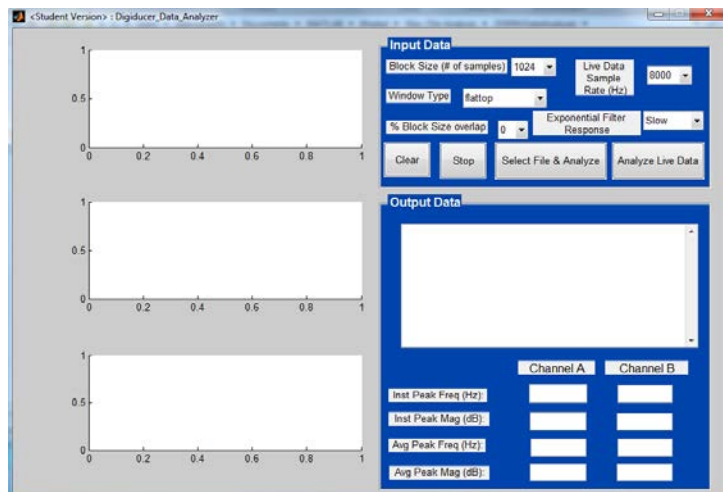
<Student Version> : Digiducer_Data_Analyzer

1
0.5
0
0 0.2 0.4 0.6 0.8 1

1
0.5
0
0 0.2 0.4 0.6 0.8 1

1
0.5
0
0 0.2 0.4 0.6 0.8 1

Input Data
Block Size (# of samples) 1024
Live Data Sample Rate (Hz) 8000
Window Type flattop
% Block Size overlap 0
Exponential Filter Response Slow
Clear
Stop
Select File & Analyze
Analyze Live Data

Output Data

| | Channel A | Channel B |
|---|---|---|
| Inst Peak Freq (Hz): | | |
| Inst Peak Mag (dB): | | |
| Avg Peak Freq (Hz): | | |
| Avg Peak Mag (dB): | | |